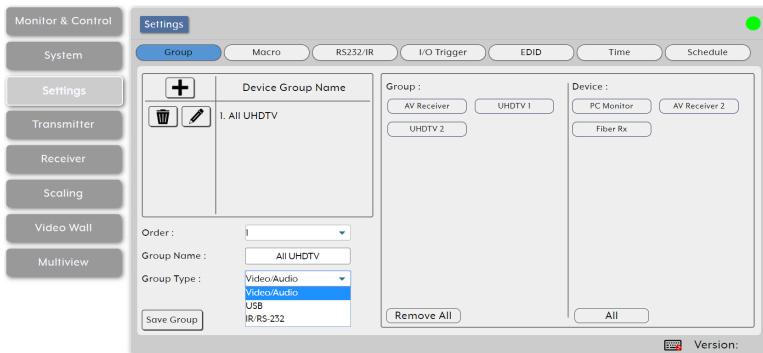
Monitor & Control
System
Settings
Transmitter
Receiver
Scaling
Video Wall
Multiview

Settings

Group | Macro | RS232/IR | I/O Trigger | EDID | Time | Schedule

Device Group Name
1. All UHDTV

Order : 1
Group Name : All UHDTV
Group Type : Video/Audio
Video/Audio
USB
IR/RS-232

Save Group

Group :
AV Receiver
UHDTV 1
UHDTV 2

Remove All

Device :
PC Monitor
AV Receiver 2
Fiber Rx

All

Version: